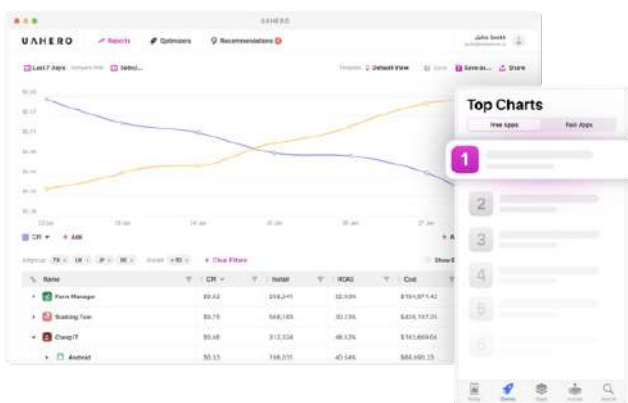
UAHERO

UAHERO

Reports

Optimizers

Recommendations

John Smith

Last 7 days

Select...

Default View

Save

Save as...

Share

CR

Add

Clear Filters

Show

| Name | CR | Install | ROAS | Cost |
|---|---|---|---|---|
| Farm Manager | $0.62 | 256,041 | 32.03% | $154,871.42 |
| Stacking Tom | $0.75 | 568,185 | 30.73% | $426,187.20 |
| Dump IT | $0.48 | 312,334 | 48.12% | $161,669.04 |
| Android | $0.53 | 156,031 | 45.54% | $88,690.25 |

Top Charts

Free Apps

Paid Apps

1

2

3

4

5

6